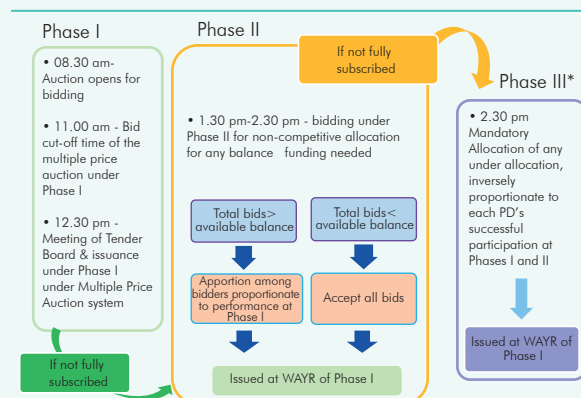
Phase I

• 08.30 am- Auction opens for bidding

• 11.00 am - Bid cut-off time of the multiple price auction under Phase I

• 12.30 pm - Meeting of Tender Board & issuance under Phase I under Multiple Price Auction system

If not fully subscribed

Phase II

If not fully subscribed

• 1.30 pm-2.30 pm - bidding under Phase II for non-competitive allocation for any balance funding needed

Total bids> available balance

Total bids< available balance

Apportion among bidders proportionate to performance at Phase I

Accept all bids

Issued at WAYR of Phase I

Phase III*

• 2.30 pm Mandatory Allocation of any under allocation, inversely proportionate to each PD's successful participation at Phases I and II

Issued at WAYR of Phase I